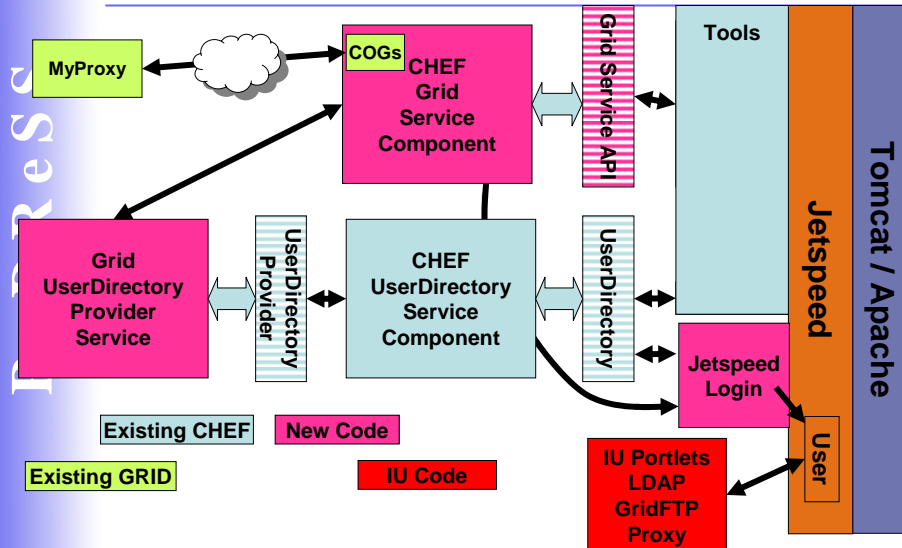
MyProxy

COGs

CHEF Grid Service Component

Grid Service API

Tools

Jetspeed

Tomcat / Apache

Grid UserDirectory Provider Service

UserDirectory Provider

CHEF UserDirectory Service Component

UserDirectory

Jetspeed Login

User

Existing CHEF

New Code

Existing GRID

IU Code

IU Portlets LDAP GridFTP Proxy

P R e S S